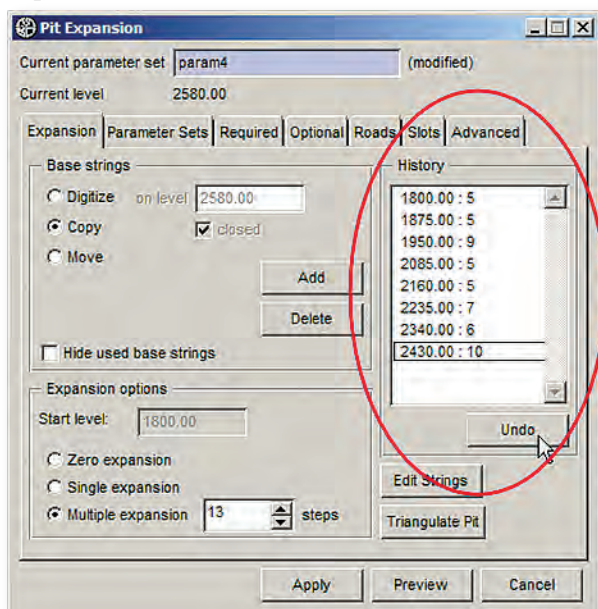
Pit Expansion

Current parameter set param4 (modified)

Current level 2580.00

Expansion | Parameter Sets | Required | Optional | Roads | Slots | Advanced

Base strings

Digitize on level 2580.00

Copy closed

Move

Add

Delete

Hide used base strings

Expansion options

Start level: 1800.00

Zero expansion

Single expansion

Multiple expansion 13 steps

History

1800.00 : 5
1875.00 : 5
1950.00 : 9
2085.00 : 5
2160.00 : 5
2235.00 : 7
2340.00 : 6
2430.00 : 10

Undo

Edit Strings

Triangulate Pit

Apply Preview Cancel